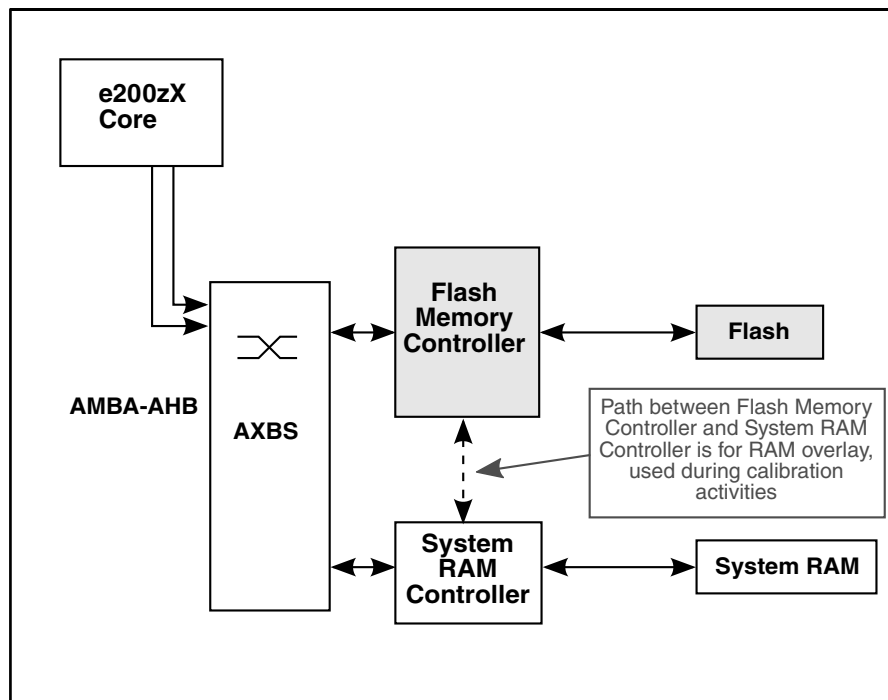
e200zX Core

AMBA-AHB

AXBS

Flash Memory Controller

Flash

Path between Flash Memory Controller and System RAM Controller is for RAM overlay, used during calibration activities

System RAM Controller

System RAM